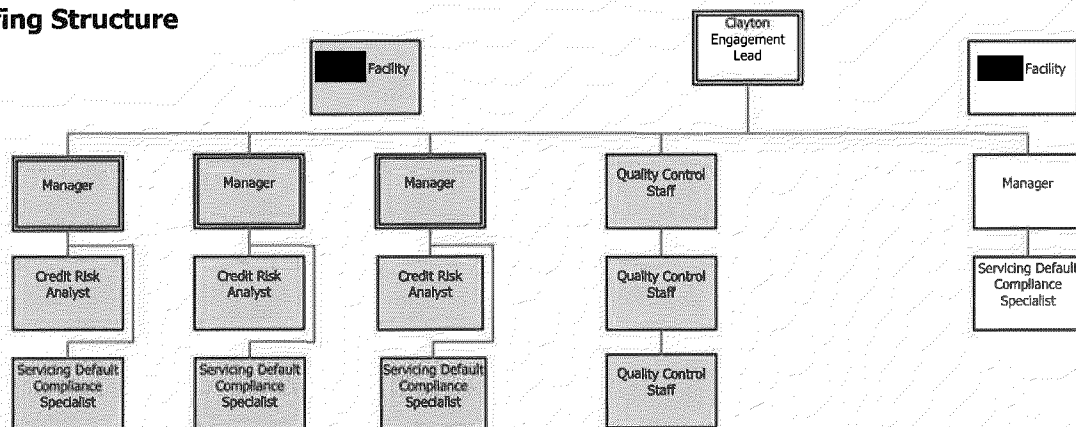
fing Structure

Clayton Engagement Lead

Facility

Facility

Manager

Manager

Manager

Quality Control Staff

Manager

Credit Risk Analyst

Credit Risk Analyst

Credit Risk Analyst

Quality Control Staff

Servicing Default Compliance Specialist

Servicing Default Compliance Specialist

Servicing Default Compliance Specialist

Servicing Default Compliance Specialist

Quality Control Staff